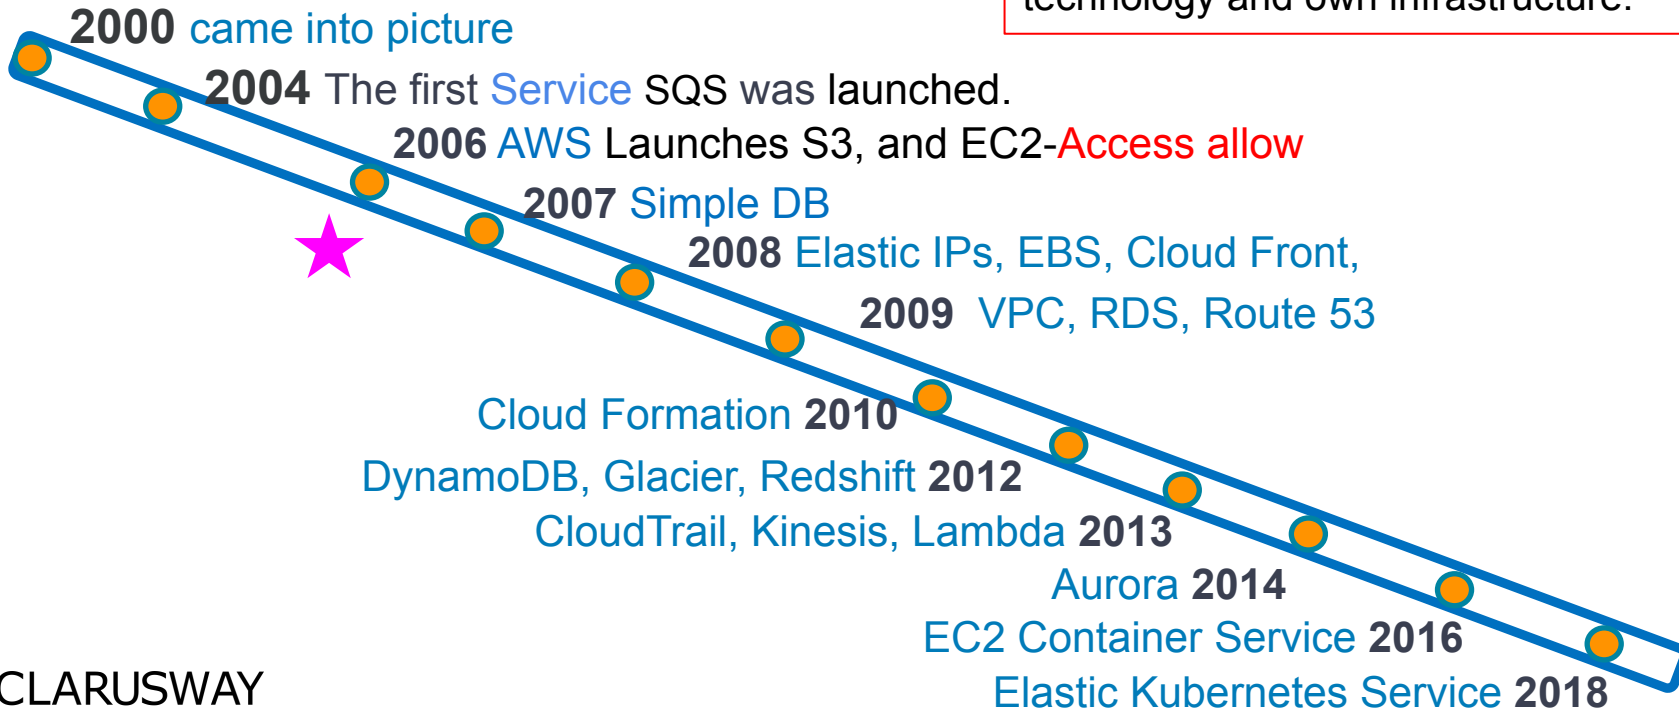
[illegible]

2000 came into picture

2004 The first Service SQS was launched.

2006 AWS Launches S3, and EC2-Access allow

2007 Simple DB

2008 Elastic IPs, EBS, Cloud Front,

2009 VPC, RDS, Route 53

Cloud Formation 2010

DynamoDB, Glacier, Redshift 2012

CloudTrail, Kinesis, Lambda 2013

Aurora 2014

EC2 Container Service 2016

Elastic Kubernetes Service 2018

CLARUSWAY